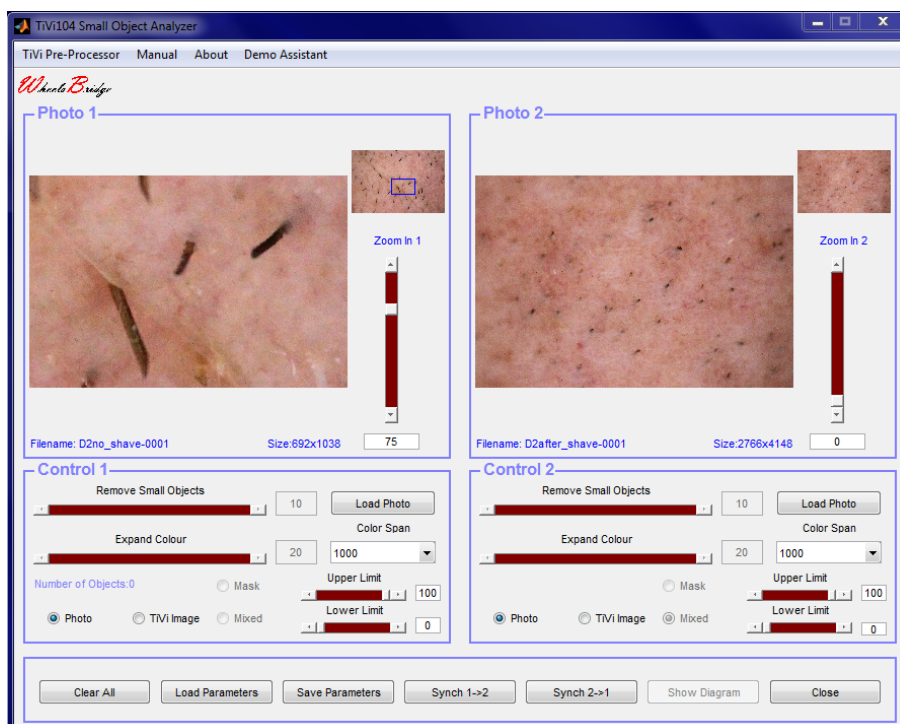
TiVi104 Small Object Analyzer

TiVi Pre-Processor Manual About Demo Assistant

WheelsBridge

Photo 1

Zoom In 1

75

Filename: D2no_shave-0001 Size:692x1038

Photo 2

Zoom In 2

0

Filename: D2after_shave-0001 Size:2766x4148

Control 1

Remove Small Objects

10

Load Photo

Color Span

Expand Colour

20

1000

Number of Objects:0

Mask

Upper Limit

100

Lower Limit

0

Photo TiVi Image Mixed

Control 2

Remove Small Objects

10

Load Photo

Color Span

Expand Colour

20

1000

Mask

Upper Limit

100

Lower Limit

0

Photo TiVi Image Mixed

Clear All Load Parameters Save Parameters Synch 1->2 Synch 2->1 Show Diagram Close